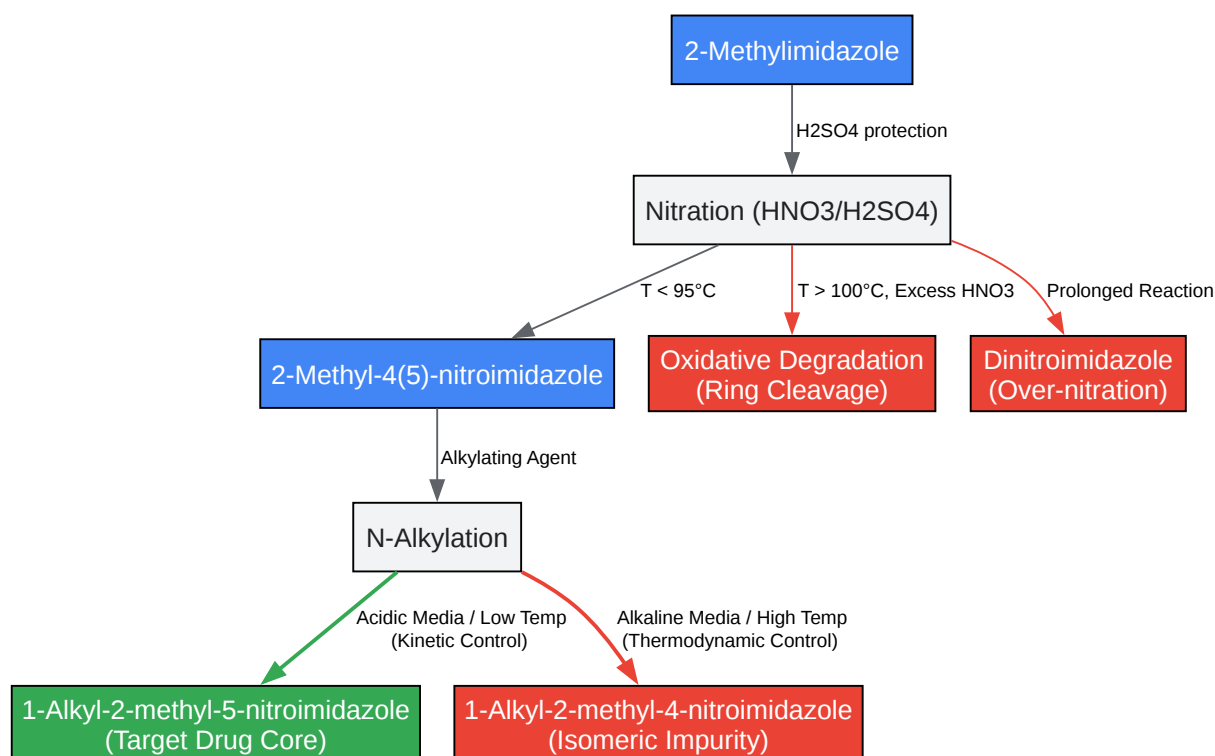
2-Methylimidazole

H2SO4 protection

Nitration (HNO3/H2SO4)

T < 95°C

T > 100°C, Excess HNO3

Prolonged Reaction

2-Methyl-4(5)-nitroimidazole

Oxidative Degradation (Ring Cleavage)

Dinitroimidazole (Over-nitration)

Alkylating Agent

N-Alkylation

Acidic Media / Low Temp (Kinetic Control)

Alkaline Media / High Temp (Thermodynamic Control)

1-Alkyl-2-methyl-5-nitroimidazole (Target Drug Core)

1-Alkyl-2-methyl-4-nitroimidazole (Isomeric Impurity)